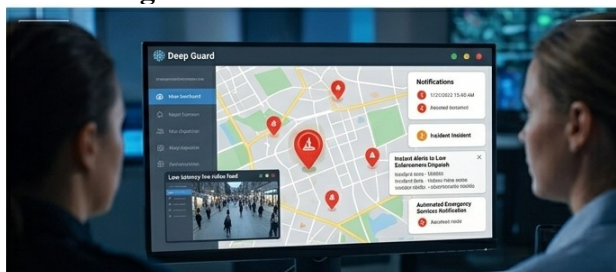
Deep Guard

Main Dashboard

Notifications

1/20/2022 15:40 AM

Resolved Incident

Incident Incident

Instant alerts to Law Enforcement Dispatch

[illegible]

Low latency live video feed

Automated Emergency Services Notification

Resolved mode